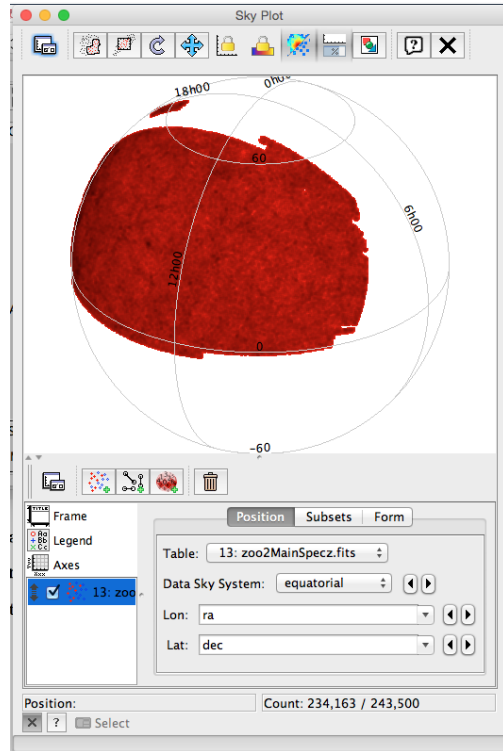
Sky Plot

18h00
0h00
60
6h00
12h00
0
-60

Frame
Legend
Axes
13: zoo

Position
Subsets
Form

Table: 13: zoo2MainSpecz.fits

Data Sky System: equatorial

Lon: ra

Lat: dec

Position:
Count: 234,163 / 243,500

Select